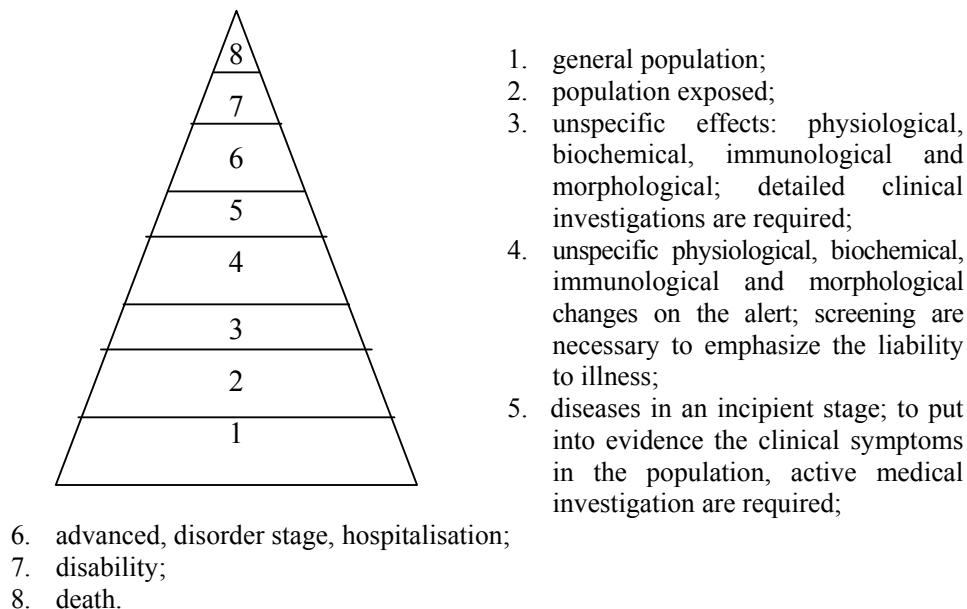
8
7
6
5
4
3
2
1

1. general population;
2. population exposed;
3. unspecific effects: physiological, biochemical, immunological and morphological; detailed clinical investigations are required;
4. unspecific physiological, biochemical, immunological and morphological changes on the alert; screening are necessary to emphasize the liability to illness;
5. diseases in an incipient stage; to put into evidence the clinical symptoms in the population, active medical investigation are required;
6. advanced, disorder stage, hospitalisation;
7. disability;
8. death.